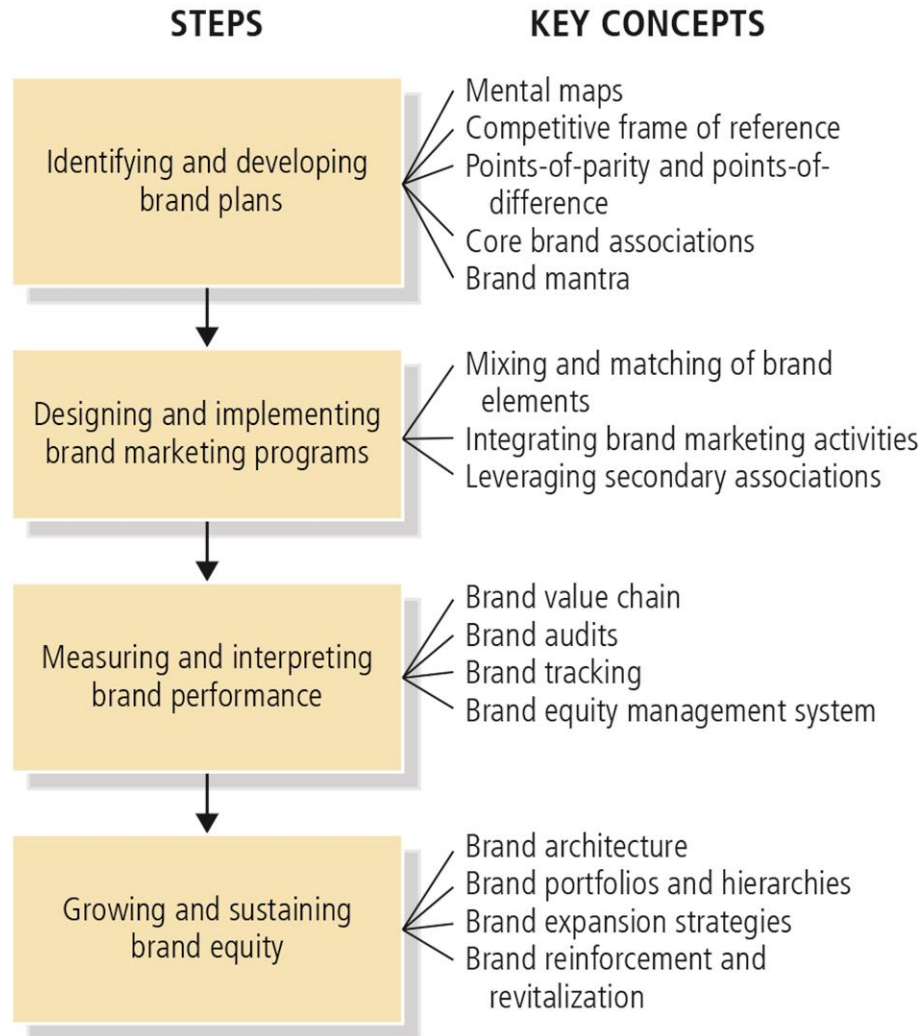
STEPS

KEY CONCEPTS

Identifying and developing brand plans

Mental maps
Competitive frame of reference
Points-of-parity and points-of-difference
Core brand associations
Brand mantra

Designing and implementing brand marketing programs

Mixing and matching of brand elements
Integrating brand marketing activities
Leveraging secondary associations

Measuring and interpreting brand performance

Brand value chain
Brand audits
Brand tracking
Brand equity management system

Growing and sustaining brand equity

Brand architecture
Brand portfolios and hierarchies
Brand expansion strategies
Brand reinforcement and revitalization